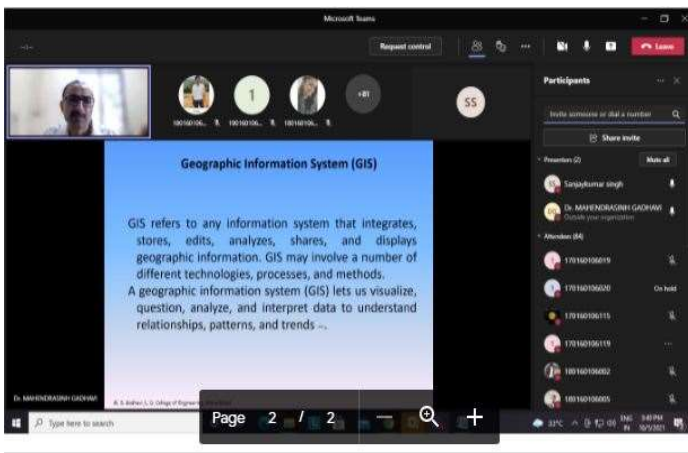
Microsoft Teams

Request control

Leave

1

+81

SS

180160106... 180160106... 180160106...

Geographic Information System (GIS)

GIS refers to any information system that integrates, stores, edits, analyzes, shares, and displays geographic information. GIS may involve a number of different technologies, processes, and methods.

A geographic information system (GIS) lets us visualize, question, analyze, and interpret data to understand relationships, patterns, and trends –.

Participants

Invite someone or dial a number

Share invite

Presenters (2)

Mute all

Sanjaykumar singh

Dr. MAHENDRASINH GADHAVI

Outside your organization

Attendees (84)

170160106019

170160106020

On hold

170160106115

170160106119

180160106002

180160106005

Dr. MAHENDRASINH GADHAVI

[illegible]

Page 2 / 2

Type here to search

33°C

ENG IN

3:40 PM 10/5/2021